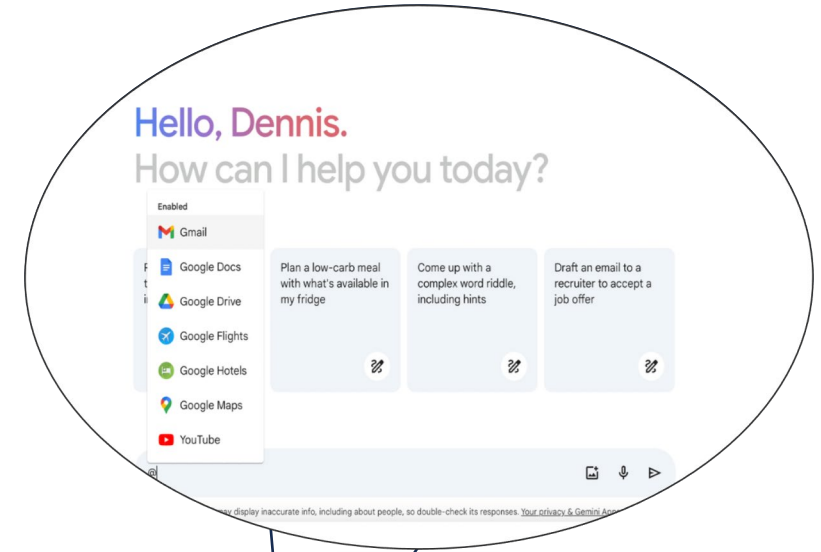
Hello, Dennis.
How can I help you today?

Enabled
Gmail
Google Docs
Google Drive
Google Flights
Google Hotels
Google Maps
YouTube

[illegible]

Plan a low-carb meal with what's available in my fridge

Come up with a complex word riddle, including hints

Draft an email to a recruiter to accept a job offer

@

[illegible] may display inaccurate info, including about people, so double-check its responses. Your privacy & Gemini Apps